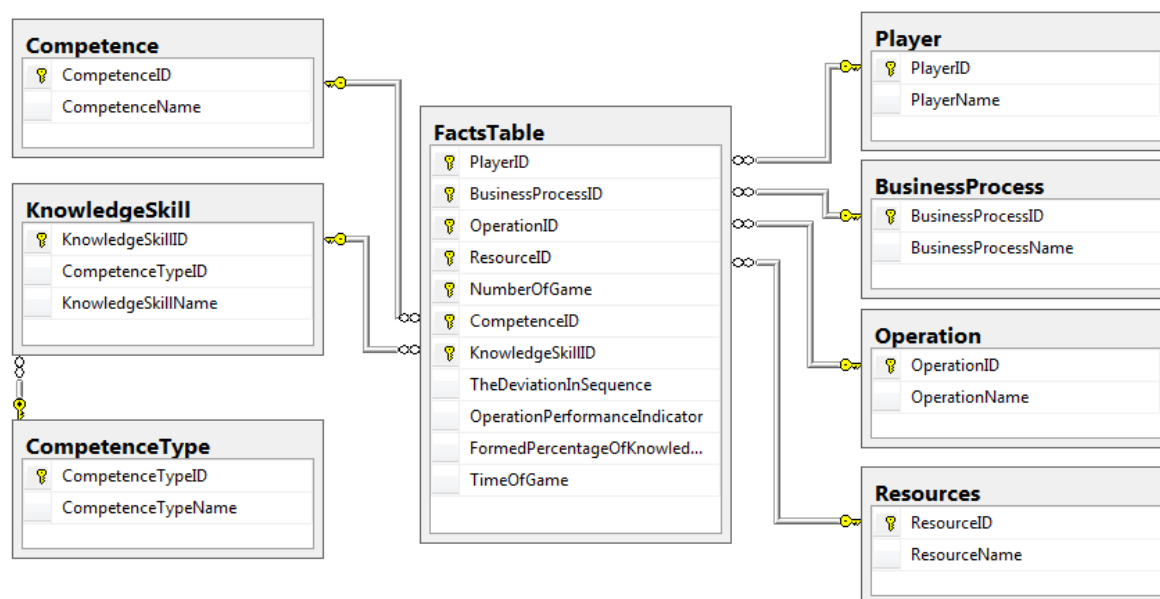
Competence
CompetenceID
CompetenceName

KnowledgeSkill
KnowledgeSkillID
CompetenceTypeID
KnowledgeSkillName

CompetenceType
CompetenceTypeID
CompetenceTypeName

FactsTable
PlayerID
BusinessProcessID
OperationID
ResourceID
NumberOfGame
CompetenceID
KnowledgeSkillID
TheDeviationInSequence
OperationPerformanceIndicator
FormedPercentageOfKnowled...
TimeOfGame

Player
PlayerID
PlayerName

BusinessProcess
BusinessProcessID
BusinessProcessName

Operation
OperationID
OperationName

Resources
ResourceID
ResourceName